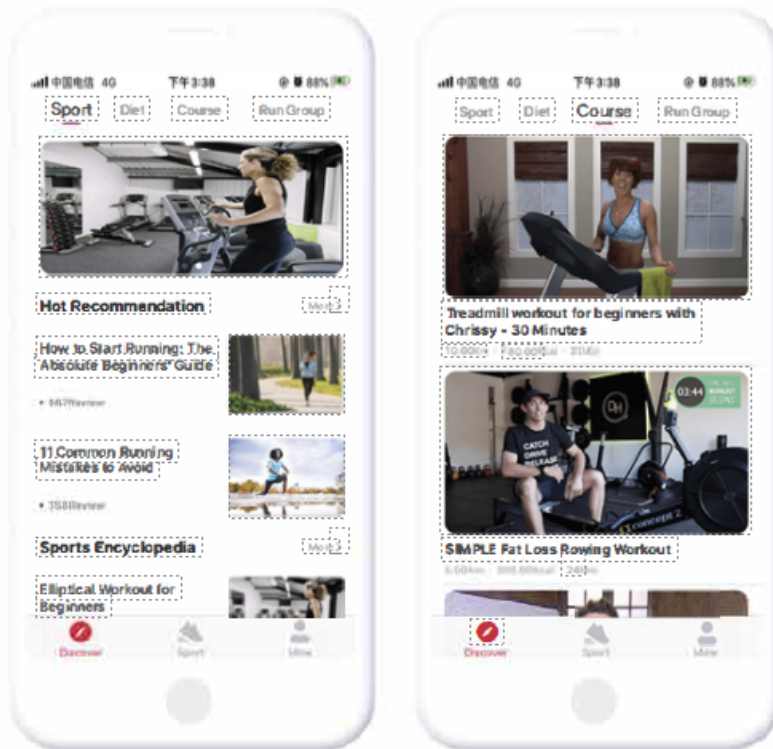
中国电信 4G 下午3:38 88%

Sport Diet Course Run Group

Hot Recommendation More

How to Start Running: The Absolute Beginners' Guide

• 567Review

11 Common Running Mistakes to Avoid

• 758Review

Sports Encyclopedia More

Elliptical Workout for Beginners

Discover Sport Mine

中国电信 4G 下午3:38 88%

Sport Diet Course Run Group

Treadmill workout for beginners with Chrissy - 30 Minutes

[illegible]

03:44

CATCH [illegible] RELEASE

concept 2

SIMPLE Fat Loss Rowing Workout

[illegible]

Discover Sport Mine